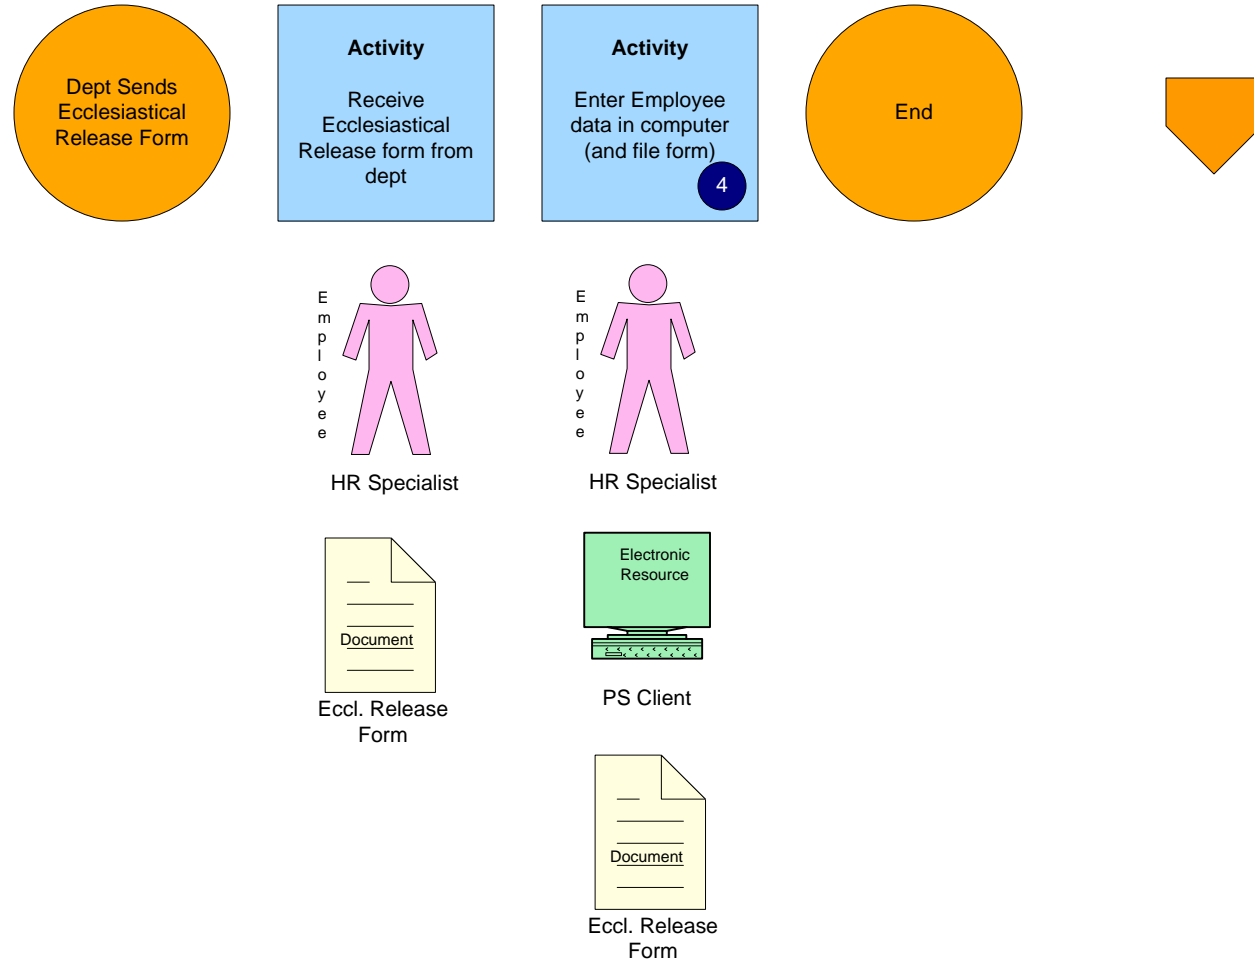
Dept Sends Ecclesiastical Release Form

Activity

Receive Ecclesiastical Release form from dept

Activity

Enter Employee data in computer (and file form)

4

End

Employee

HR Specialist

Employee

HR Specialist

Document

Eccl. Release Form

Electronic Resource

PS Client

Document

Eccl. Release Form